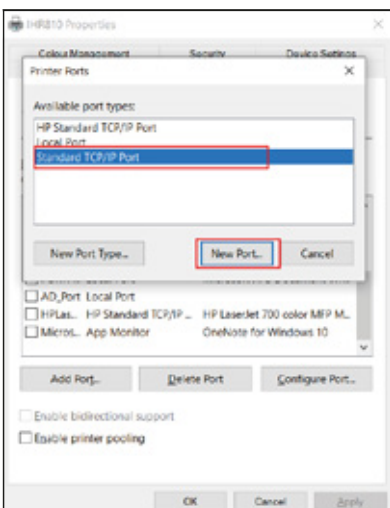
IHR810 Properties

Colour Management Security Device Settings

Printer Ports ×

Available port types:

HP Standard TCP/IP Port
Local Port
Standard TCP/IP Port

New Port Type... New Port... Cancel

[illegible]

AD_Port Local Port
HPLas... HP Standard TCP/IP ... HP LaserJet 700 color MFP M...
Micros... App Monitor OneNote for Windows 10

Add Port... Delete Port Configure Port...

Enable bidirectional support
Enable printer pooling

OK Cancel Apply